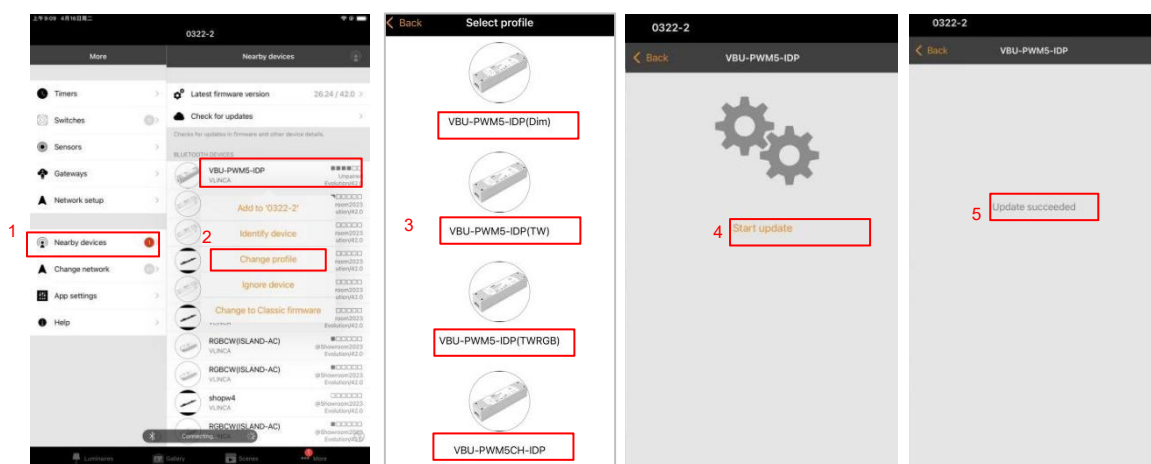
0322-2

More

Nearby devices

Timers

Switches

Sensors

Gateways

Network setup

1

Nearby devices

Change network

App settings

Help

Latest firmware version 26.24 / 42.0

Check for updates

Checks for updates in firmware and other device details.

BLUETOOTH DEVICES

VBU-PWM5-IDP
VLINCA

Unpaired
Evolution/42.0

Add to '0322-2'

Identify device

2

Change profile

Ignore device

Change to Classic firmware

RGBCW(ISLAND-AC)
VLINCA
@Showroom2023
Evolution/42.0

RGBCW(ISLAND-AC)
VLINCA
@Showroom2023
Evolution/42.0

shopw4
VLINCA
@Showroom2023
Evolution/42.0

RGBCW(ISLAND-AC)
VLINCA

Connecting...

Luminaires

Gallery

Scenes

More

Back

Select profile

VBU-PWM5-IDP(Dim)

3

VBU-PWM5-IDP(TW)

VBU-PWM5-IDP(TWRGB)

VBU-PWM5CH-IDP

0322-2

Back

VBU-PWM5-IDP

4

Start update

0322-2

Back

VBU-PWM5-IDP

5

Update succeeded